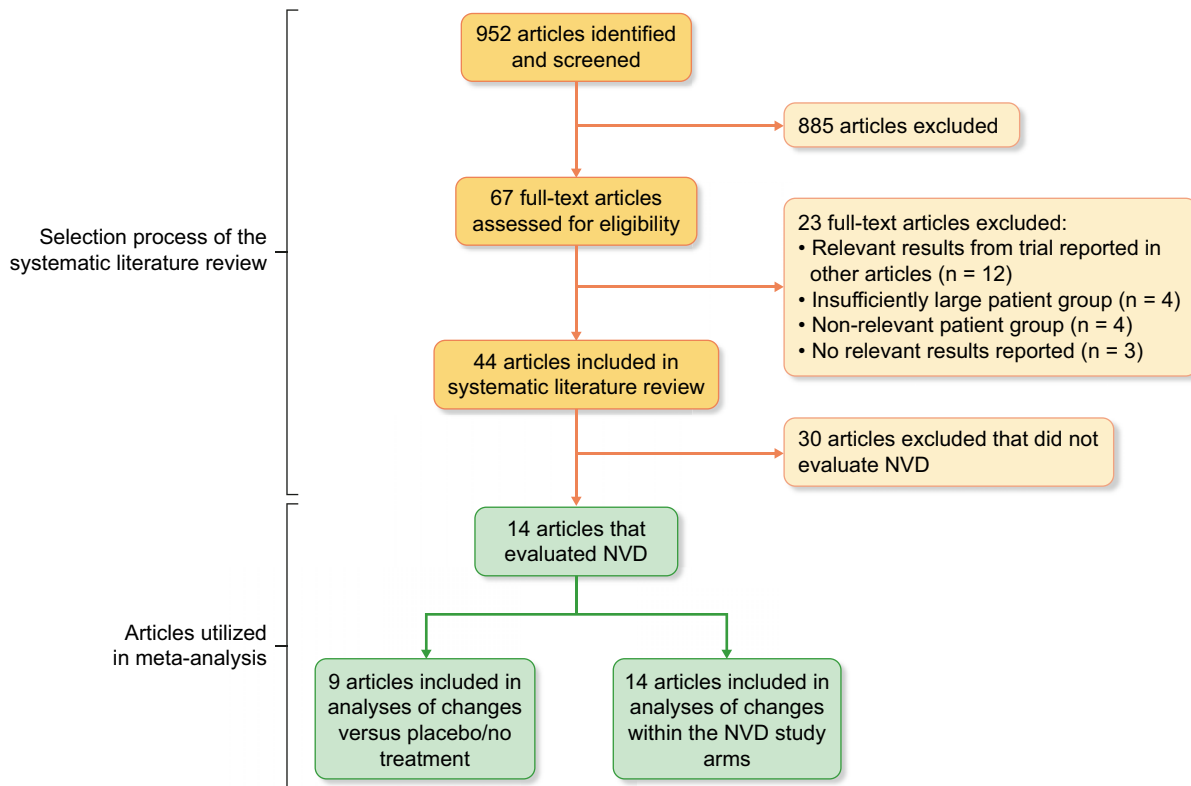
Selection process of the systematic literature review

952 articles identified and screened

885 articles excluded

67 full-text articles assessed for eligibility

23 full-text articles excluded:
• Relevant results from trial reported in other articles (n = 12)
• Insufficiently large patient group (n = 4)
• Non-relevant patient group (n = 4)
• No relevant results reported (n = 3)

44 articles included in systematic literature review

30 articles excluded that did not evaluate NVD

Articles utilized in meta-analysis

14 articles that evaluated NVD

9 articles included in analyses of changes versus placebo/no treatment

14 articles included in analyses of changes within the NVD study arms